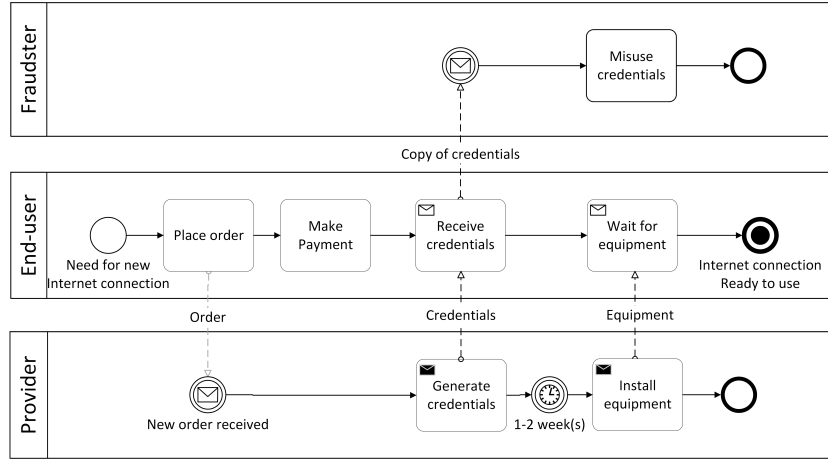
Fraudster

Misuse credentials

Copy of credentials

End-user

Need for new Internet connection

Place order

Make Payment

Receive credentials

Wait for equipment

Internet connection Ready to use

Order

Credentials

Equipment

Provider

New order received

Generate credentials

1-2 week(s)

Install equipment